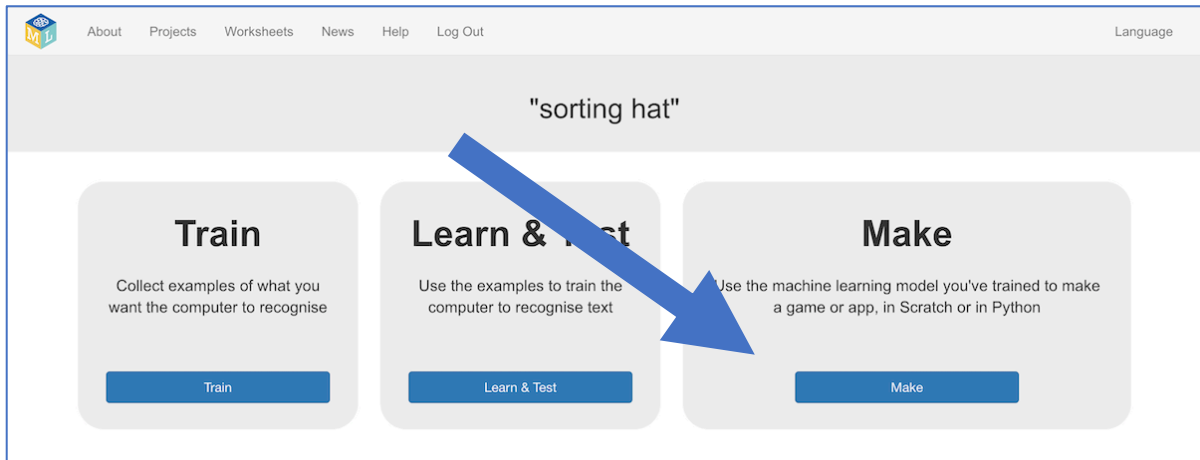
M L

About Projects Worksheets News Help Log Out Language

"sorting hat"

Train

Collect examples of what you want the computer to recognise

Train

Learn & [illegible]

Use the examples to train the computer to recognise text

Learn & Test

Make

Use the machine learning model you've trained to make a game or app, in Scratch or in Python

Make